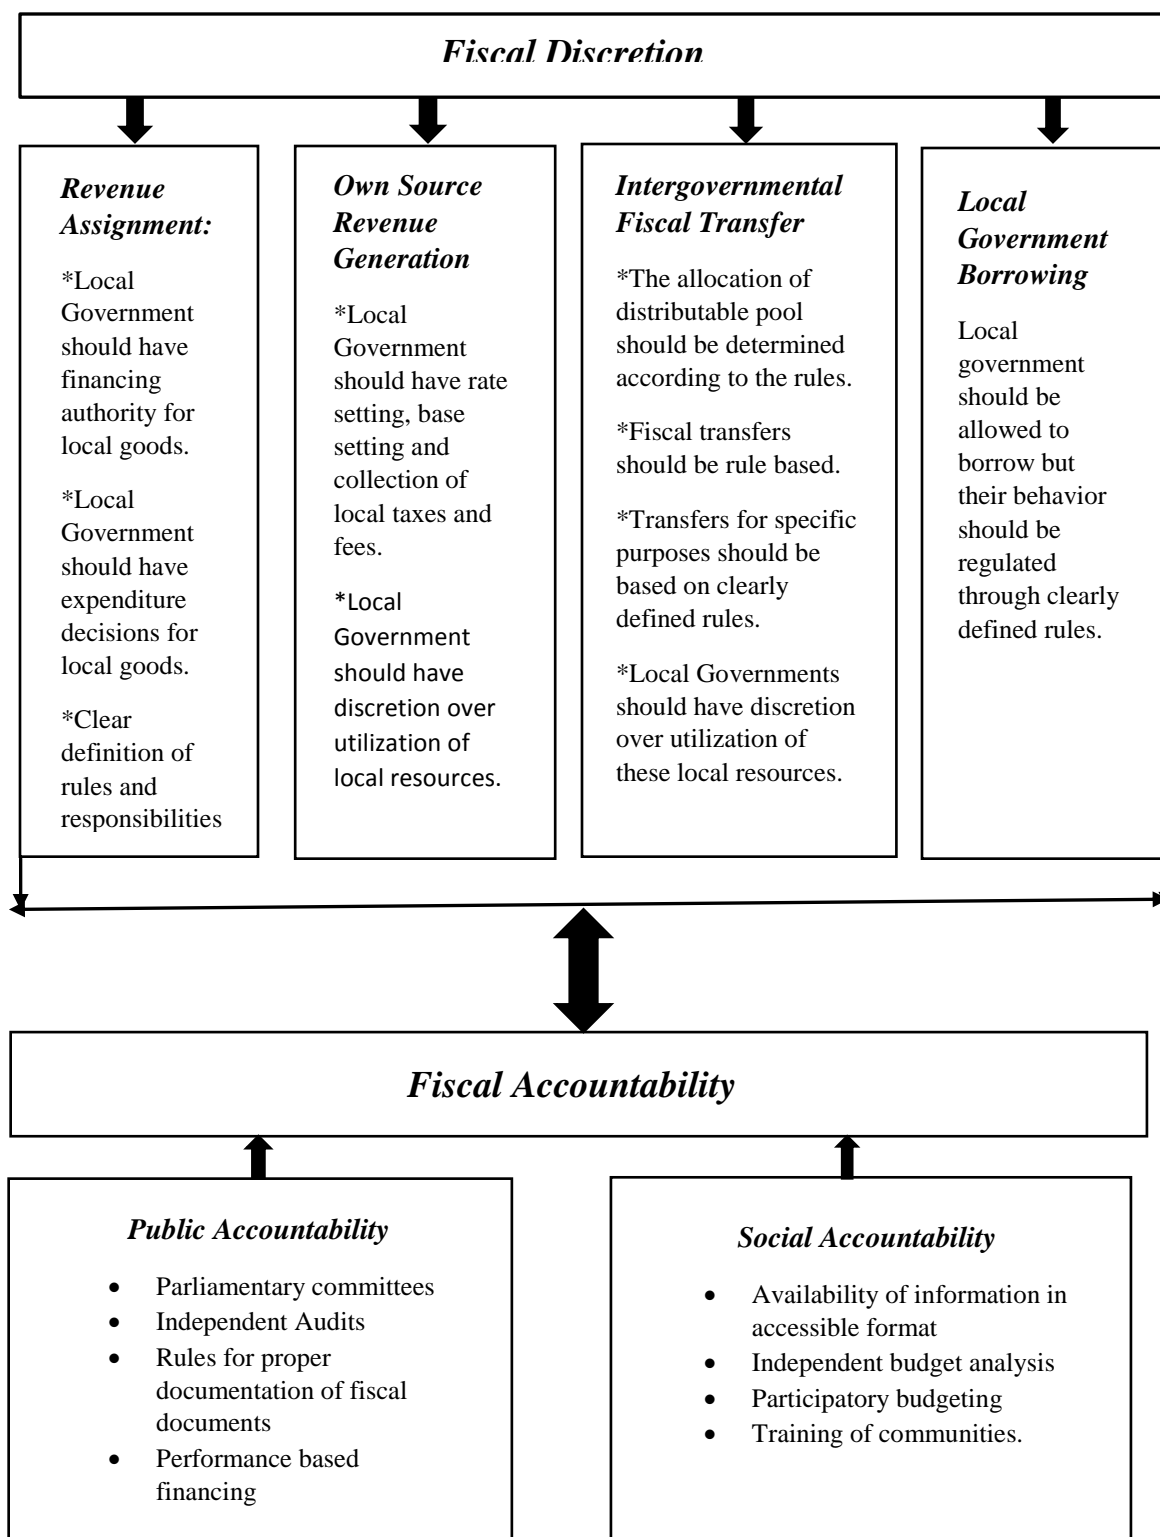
Fiscal Discretion

Revenue Assignment:

*Local Government should have financing authority for local goods.

*Local Government should have expenditure decisions for local goods.

*Clear definition of rules and responsibilities

Own Source Revenue Generation

*Local Government should have rate setting, base setting and collection of local taxes and fees.

*Local Government should have discretion over utilization of local resources.

Intergovernmental Fiscal Transfer

*The allocation of distributable pool should be determined according to the rules.

*Fiscal transfers should be rule based.

*Transfers for specific purposes should be based on clearly defined rules.

*Local Governments should have discretion over utilization of these local resources.

Local Government Borrowing

Local government should be allowed to borrow but their behavior should be regulated through clearly defined rules.

Fiscal Accountability

Public Accountability

- Parliamentary committees
- Independent Audits
- Rules for proper documentation of fiscal documents
- Performance based financing

Social Accountability

- Availability of information in accessible format
- Independent budget analysis
- Participatory budgeting
- Training of communities.